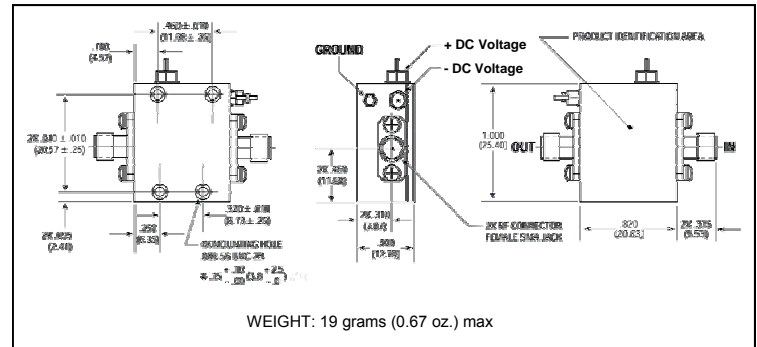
.460 ± .010 (11.68 ± .25)

.180 (4.57)

2X .810 ± .010 (20.57 ± .25)

2X .095 (2.41)

.250 (6.35)

.320 ± .010 (8.13 ± .25)

GROUNDING HOLE 2X 4-40 UNC 2B

GROUND

+ DC Voltage

- DC Voltage

2X .460 (11.68)

2X .190 (4.83)

.500 (12.70)

2X RF CONNECTOR FEMALE SMA JACK

PRODUCT IDENTIFICATION AREA

1.000 (25.40)

OUT

IN

.820 (20.83)

2X .335 (8.51)

WEIGHT: 19 grams (0.67 oz.) max